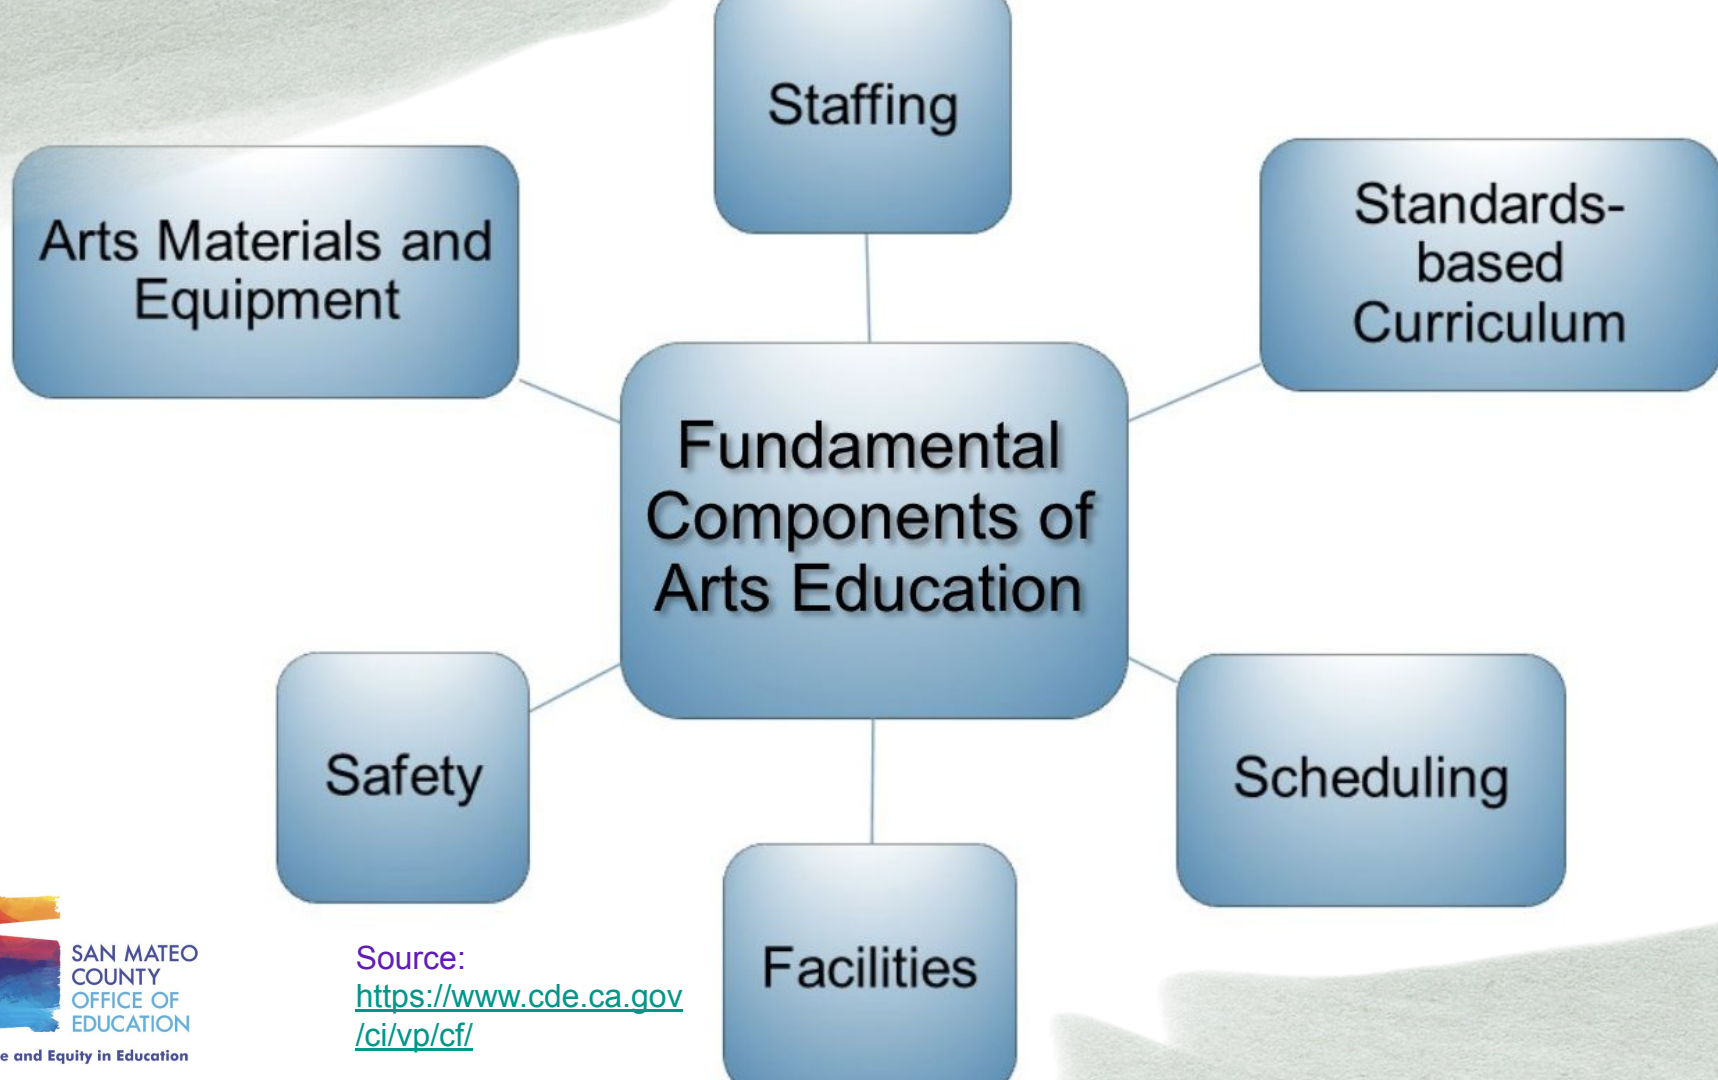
Staffing

Arts Materials and Equipment

Standards-based Curriculum

Fundamental Components of Arts Education

Safety

Scheduling

Facilities

SAN MATEO COUNTY OFFICE OF EDUCATION

e and Equity in Education

Source: https://www.cde.ca.gov/ci/vp/cf/